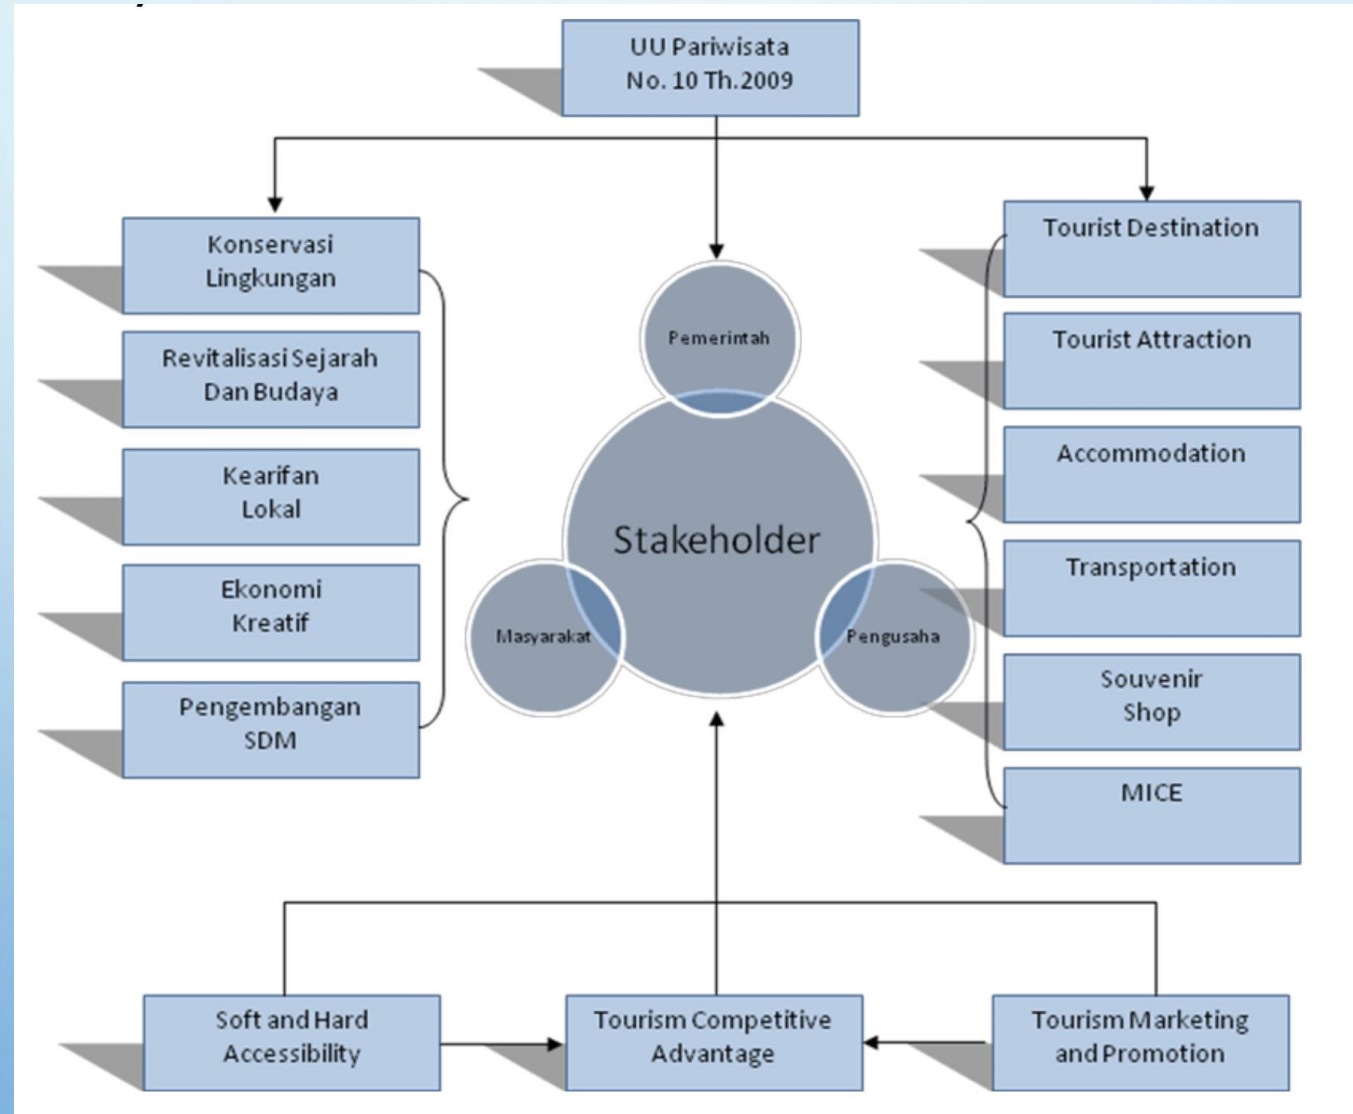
UU Pariwisata
No. 10 Th.2009

Konservasi Lingkungan

Revitalisasi Sejarah Dan Budaya

Kearifan Lokal

Ekonomi Kreatif

Pengembangan SDM

Pemerintah

Stakeholder

Masyarakat

Pengusaha

Tourist Destination

Tourist Attraction

Accommodation

Transportation

Souvenir Shop

MICE

Soft and Hard Accessibility

Tourism Competitive Advantage

Tourism Marketing and Promotion